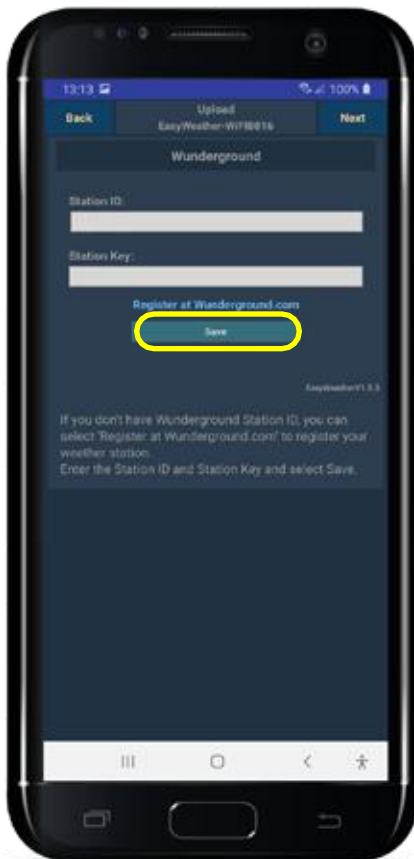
13:13 100%

Back
Upload
EasyWeather-WIFIB816
Next

Wunderground

Station ID:

Station Key:

Register at Wunderground.com

Save

EasyWeatherV1.3.3

If you don't have Wunderground Station ID, you can select 'Register at Wunderground.com' to register your weather station.
Enter the Station ID and Station Key and select Save.